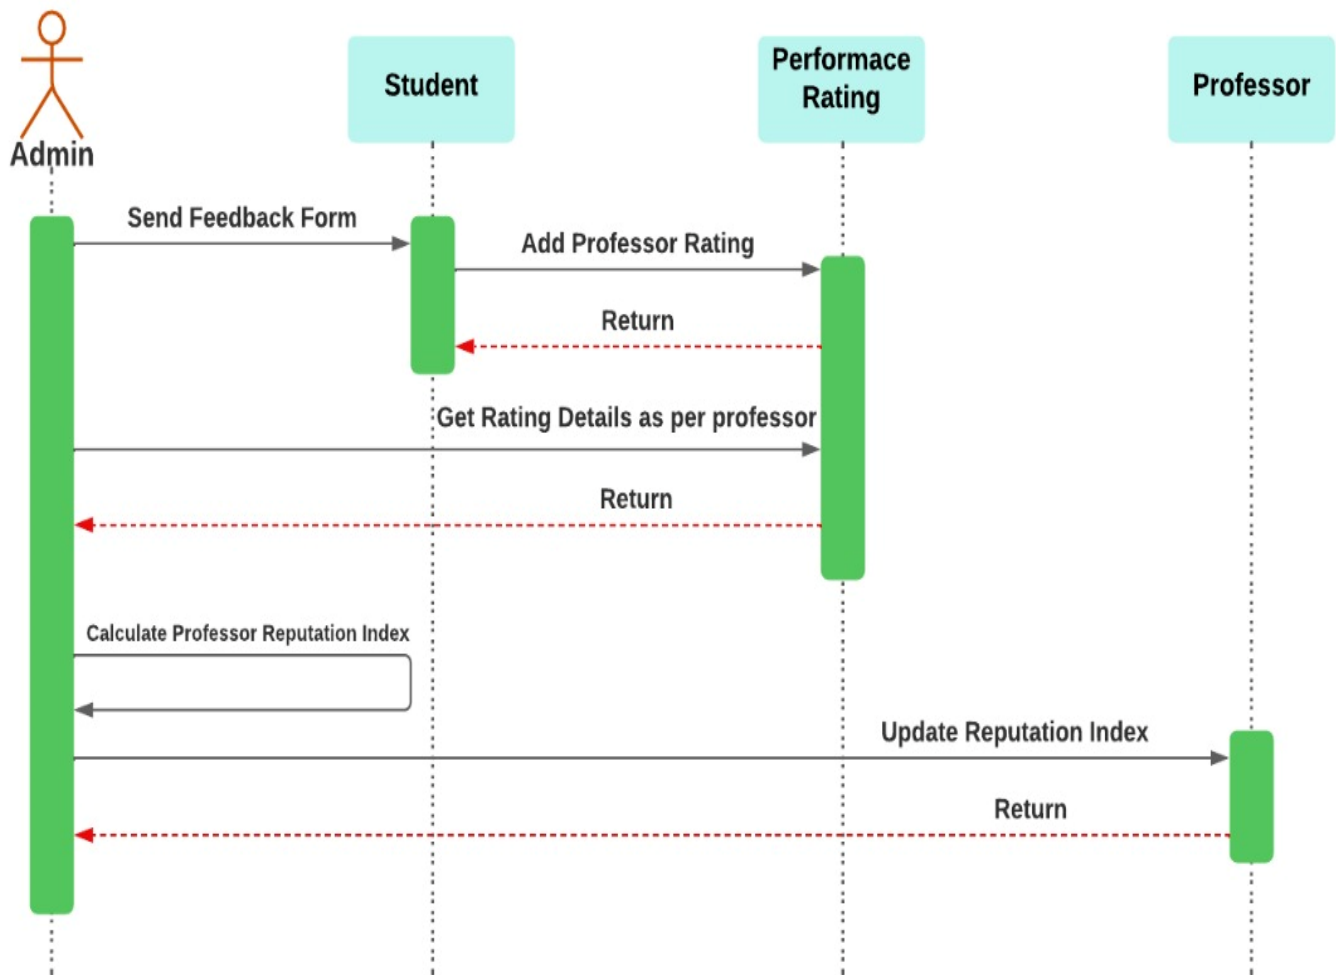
Admin

Student

Performace Rating

Professor

Send Feedback Form

Add Professor Rating

Return

Get Rating Details as per professor

Return

Calculate Professor Reputation Index

Update Reputation Index

Return